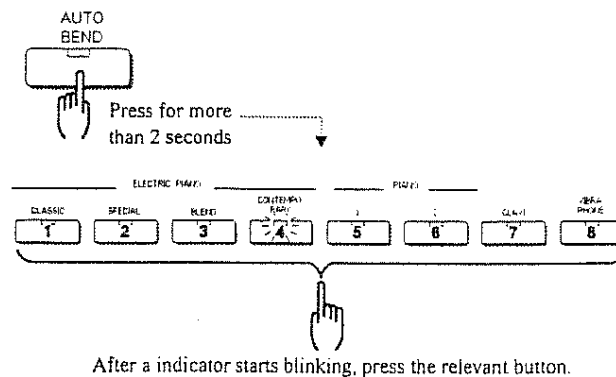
AUTO BEND

Press for more than 2 seconds

ELECTRIC PIANO

PIANO

CLASSIC
1

SPECIAL
2

BLEND
3

CONTEMPO-RARY
4

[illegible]
5

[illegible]
6

CLAVI
7

VIBRA-PHONE
8

After a indicator starts blinking, press the relevant button.